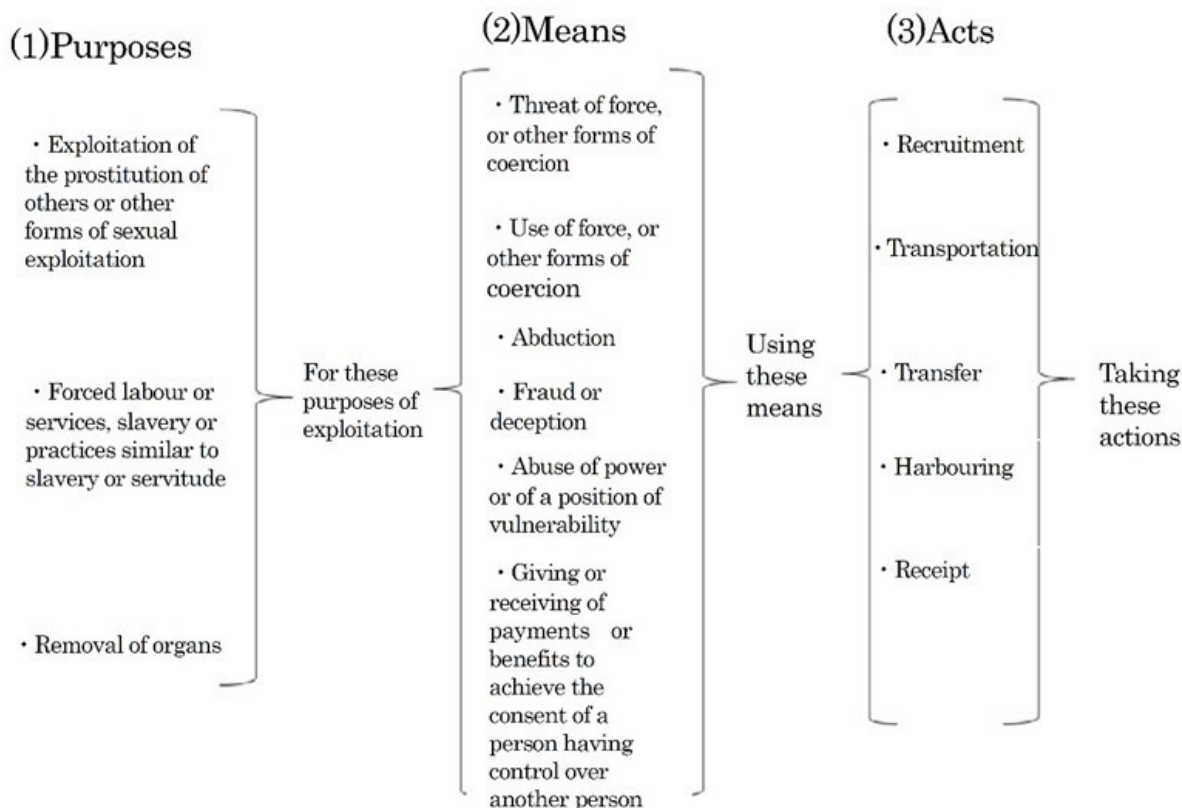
(1)Purposes

・Exploitation of the prostitution of others or other forms of sexual exploitation

・Forced labour or services, slavery or practices similar to slavery or servitude

・Removal of organs

For these purposes of exploitation

(2)Means

・Threat of force, or other forms of coercion

・Use of force, or other forms of coercion

・Abduction

・Fraud or deception

・Abuse of power or of a position of vulnerability

・Giving or receiving of payments or benefits to achieve the consent of a person having control over another person

Using these means

(3)Acts

・Recruitment

・Transportation

・Transfer

・Harbouring

・Receipt

Taking these actions